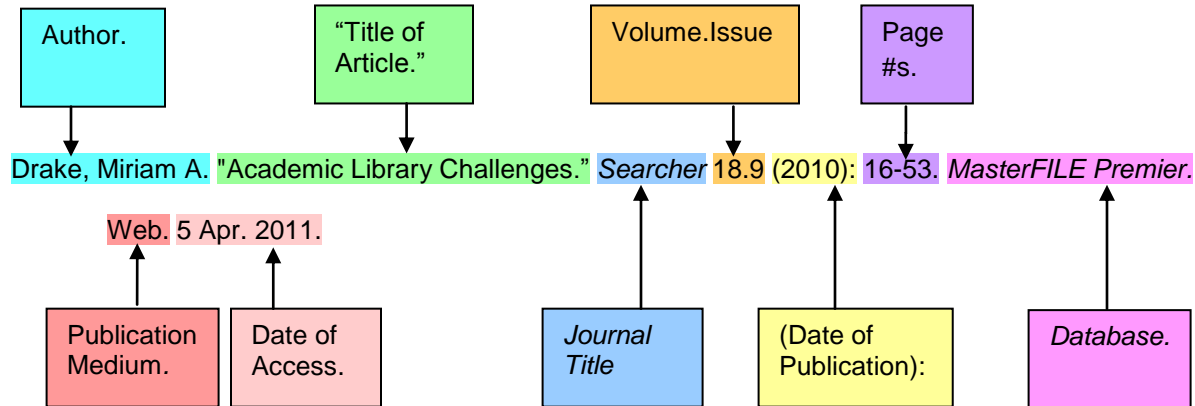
Author.

“Title of Article.”

Volume.Issue

Page #s.

Drake, Miriam A. "Academic Library Challenges.” *Searcher* 18.9 (2010): 16-53. *MasterFILE Premier.*

Web. 5 Apr. 2011.

Publication Medium.

Date of Access.

*Journal Title*

(Date of Publication):

*Database.*